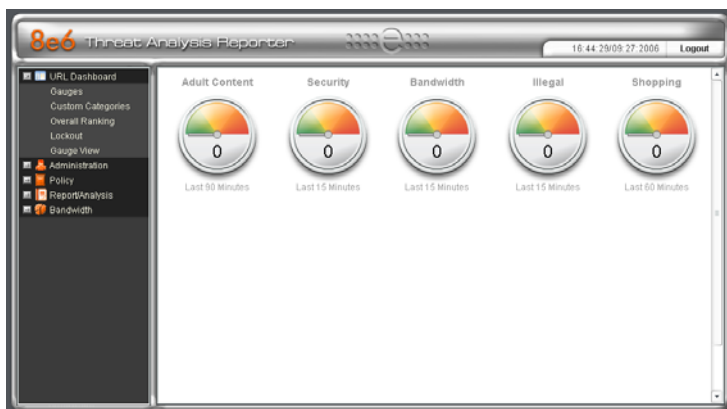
8e6 Threat Analysis Reporter

16:44:29/09:27:2006 Logout

URL Dashboard
Gauges
Custom Categories
Overall Ranking
Lockout
Gauge View
Administration
Policy
Report/Analysis
Bandwidth

| Adult Content | Security | Bandwidth | Illegal | Shopping |
|---|---|---|---|---|
| 0 | 0 | 0 | 0 | 0 |
| Last 90 Minutes | Last 15 Minutes | Last 15 Minutes | Last 15 Minutes | Last 60 Minutes |